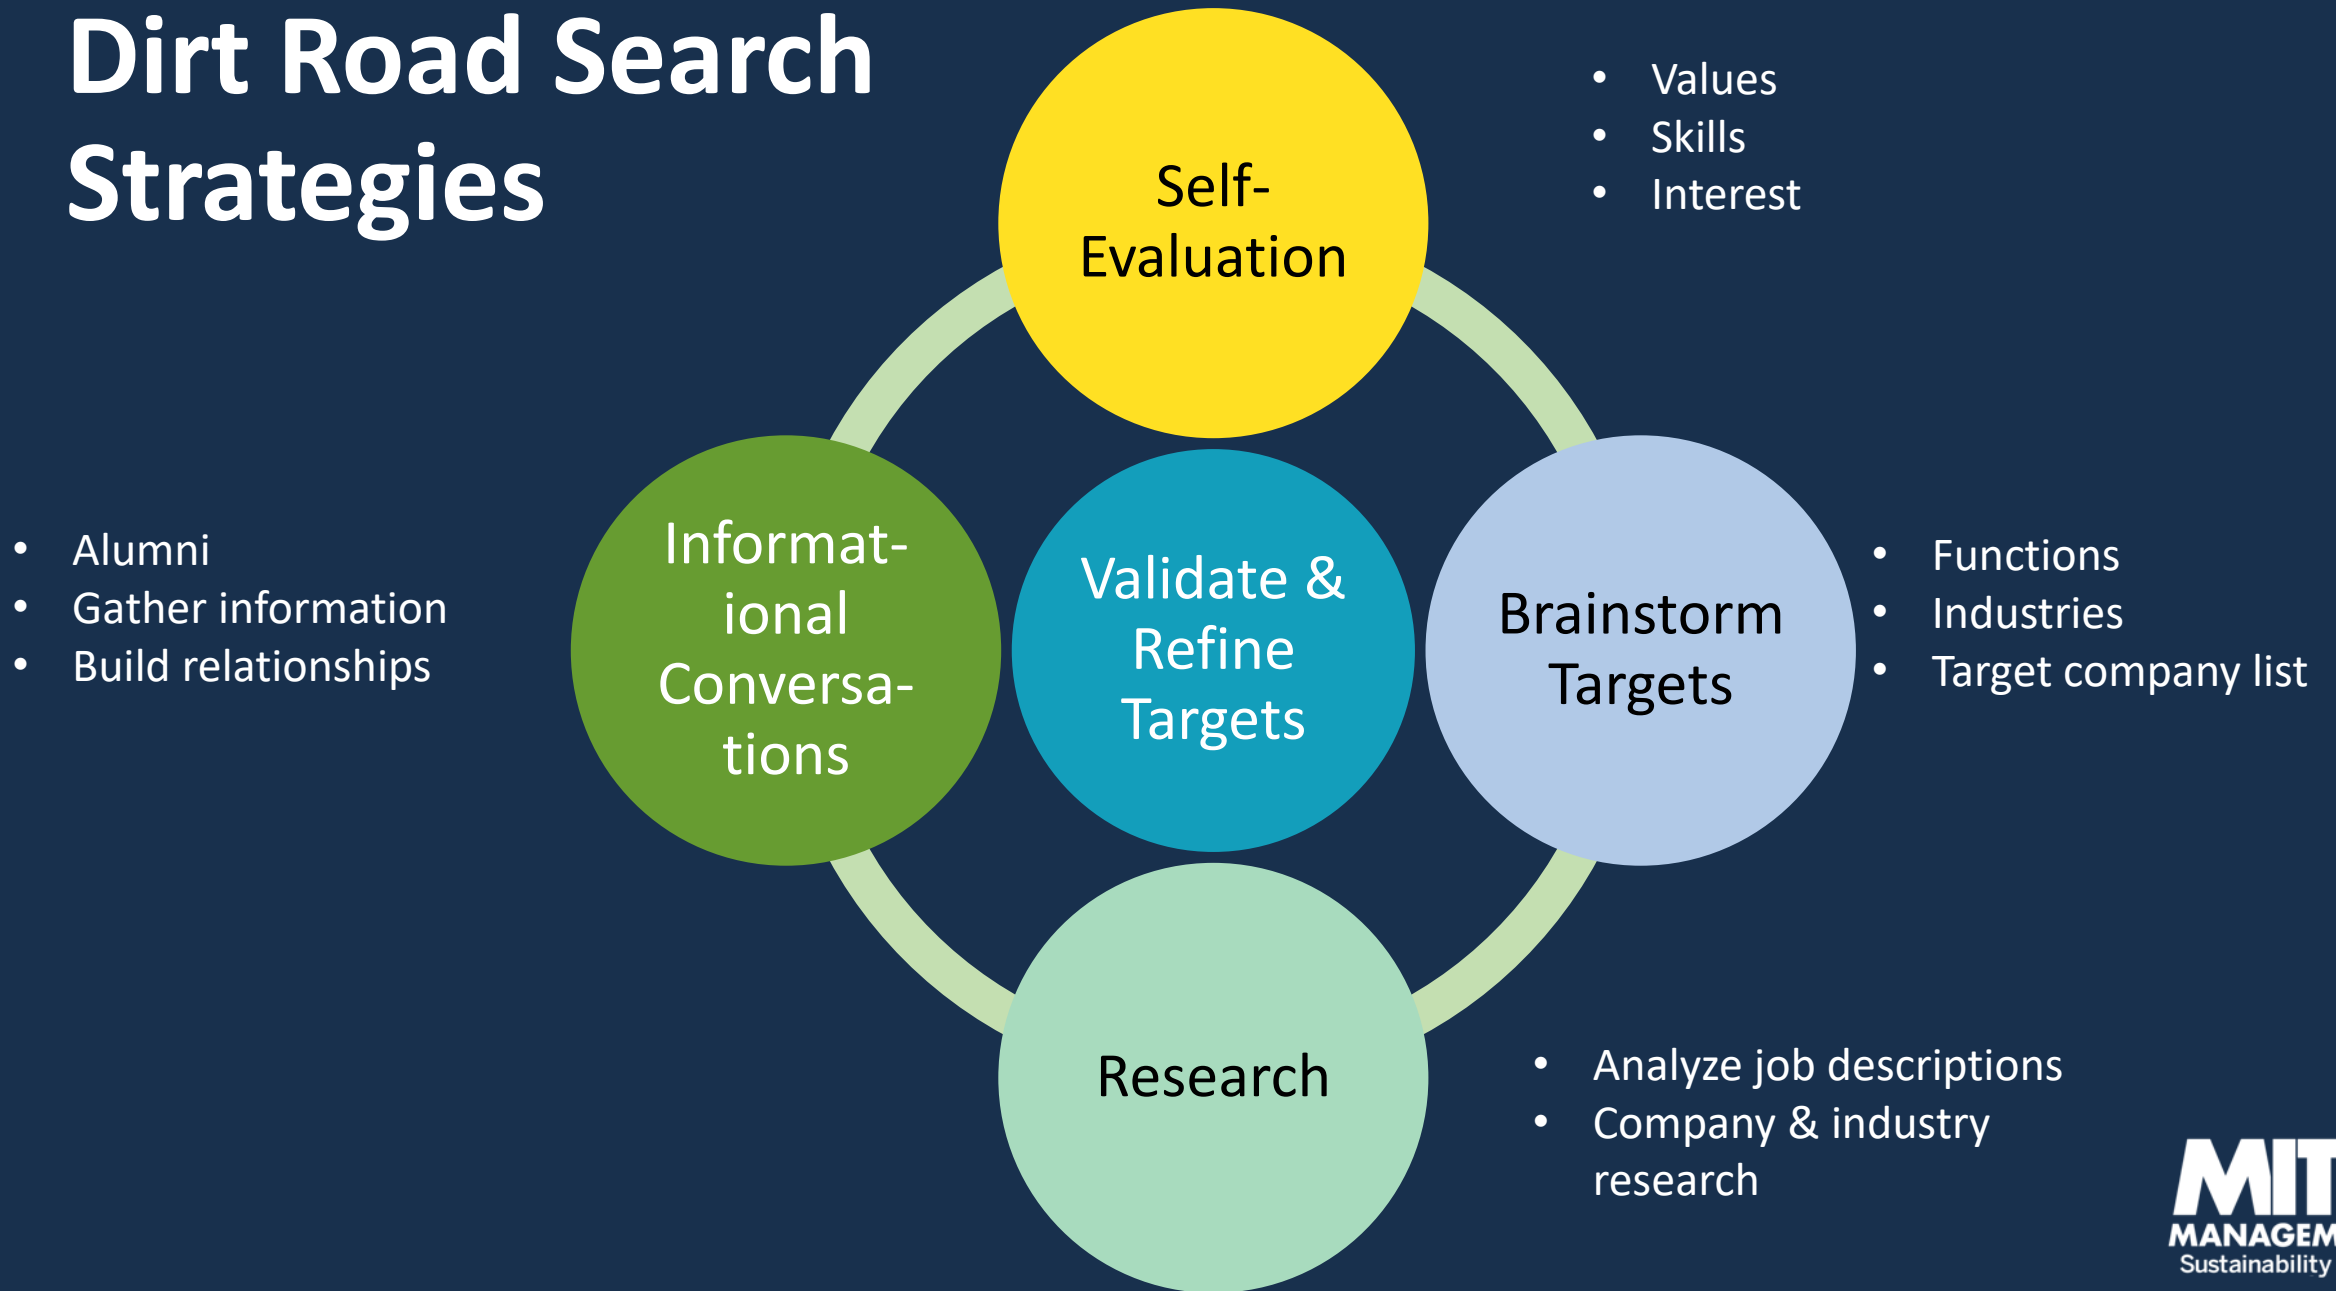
Dirt Road Search Strategies

Self-Evaluation

- Values
- Skills
- Interest

- Alumni
- Gather information
- Build relationships

Informat-ional Conversa-tions

Validate & Refine Targets

Brainstorm Targets

- Functions
- Industries
- Target company list

Research

- Analyze job descriptions
- Company & industry research

MIT MANAGEM
Sustainability